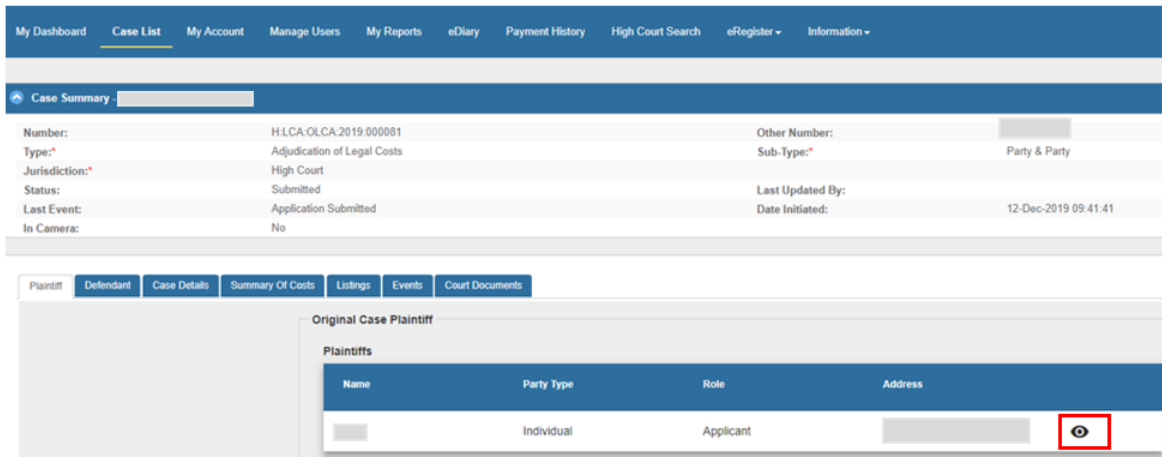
My Dashboard Case List My Account Manage Users My Reports eDiary Payment History High Court Search eRegister Information

Case Summary -

| | | | |
|---|---|---|---|
| Number: | H:LCA:OLCA:2019:000081 | Other Number: | |
| Type:* | Adjudication of Legal Costs | Sub-Type:* | Party & Party |
| Jurisdiction:* | High Court | | |
| Status: | Submitted | Last Updated By: | |
| Last Event: | Application Submitted | Date Initiated: | 12-Dec-2019 09:41:41 |
| In Camera: | No | | |

Plaintiff Defendant Case Details Summary Of Costs Listings Events Court Documents

Original Case Plaintiff

Plaintiffs

| Name | Party Type | Role | Address |
|---|---|---|---|
| | Individual | Applicant | |